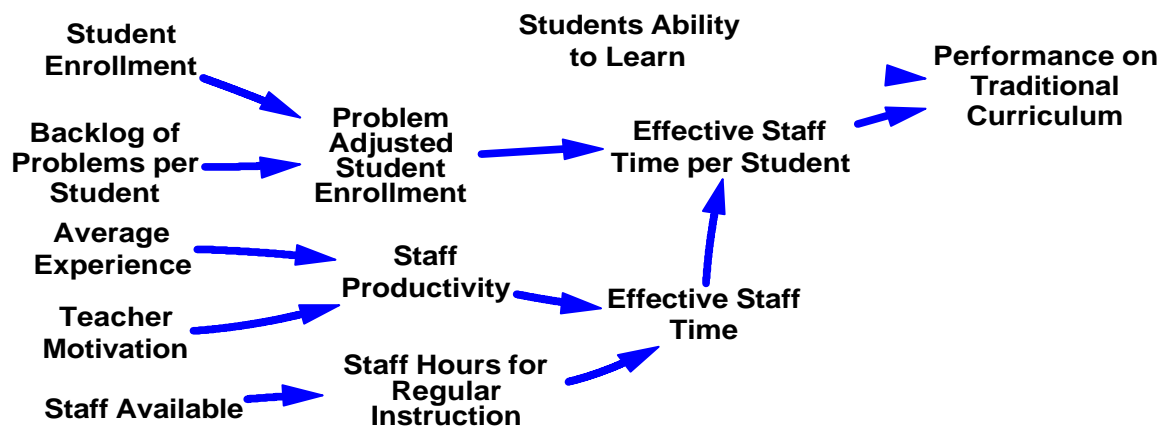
Student Enrollment

Backlog of Problems per Student

Average Experience

Teacher Motivation

Staff Available

Problem Adjusted Student Enrollment

Staff Productivity

Staff Hours for Regular Instruction

Students Ability to Learn

Effective Staff Time per Student

Effective Staff Time

Performance on Traditional Curriculum